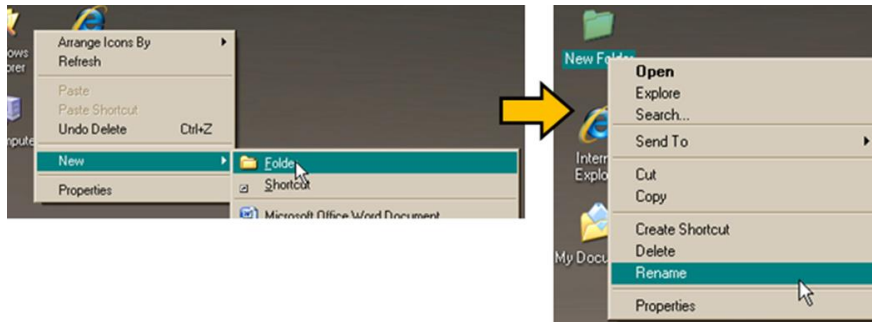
ows
orer

nputer

Arrange Icons By
Refresh

Paste
Paste Shortcut
Undo Delete Ctrl+Z

New

Properties

Folder
Shortcut
Microsoft Office Word Document

New Folder

Interr
Explo

My Docu

Open
Explore
Search...

Send To

Cut
Copy

Create Shortcut
Delete
Rename

Properties